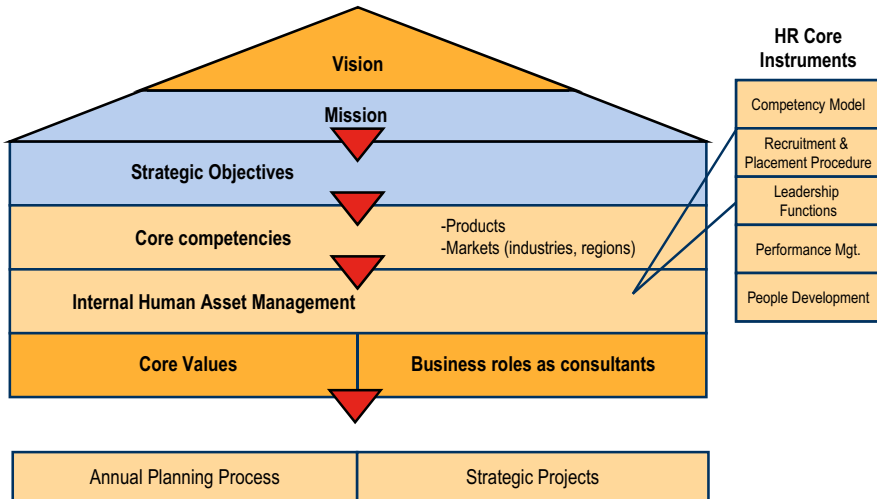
Vision

Mission

Strategic Objectives

Core competencies

-Products
-Markets (industries, regions)

Internal Human Asset Management

Core Values

Business roles as consultants

Annual Planning Process

Strategic Projects

HR Core Instruments

Competency Model

Recruitment & Placement Procedure

Leadership Functions

Performance Mgt.

People Development